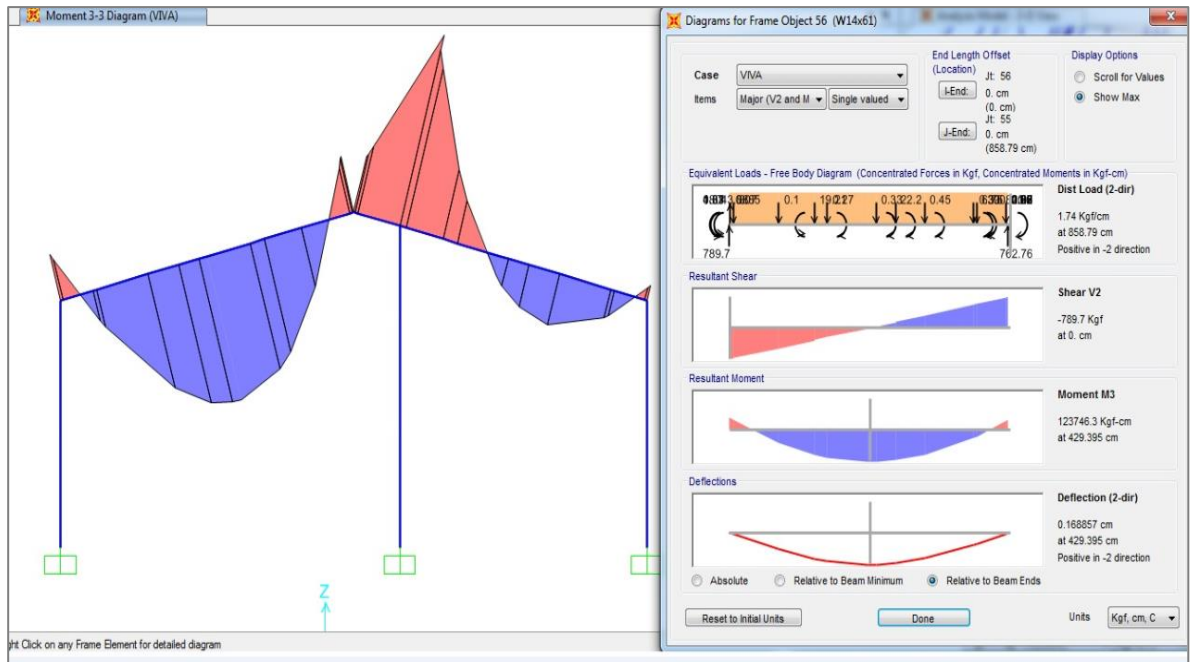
Moment 3-3 Diagram (VIVA)

Z

ght Click on any Frame Element for detailed diagram

Diagrams for Frame Object 56 (W14x61)

X

Case VIVA

Items Major (V2 and M Single valued

End Length Offset (Location)

I-End: Jt: 56 0. cm (0. cm)

J-End: Jt: 55 0. cm (858.79 cm)

Display Options

Scroll for Values

Show Max

Equivalent Loads - Free Body Diagram (Concentrated Forces in Kgf, Concentrated Moments in Kgf-cm)

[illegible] 0.1 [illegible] 0.3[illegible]2.2 0.45 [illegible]

789.7

762.76

Dist Load (2-dir)

1.74 Kgf/cm at 858.79 cm Positive in -2 direction

Resultant Shear

Shear V2

-789.7 Kgf at 0. cm

Resultant Moment

Moment M3

123746.3 Kgf-cm at 429.395 cm

Deflections

Deflection (2-dir)

0.168857 cm at 429.395 cm Positive in -2 direction

Absolute Relative to Beam Minimum Relative to Beam Ends

Reset to Initial Units

Done

Units Kgf, cm, C